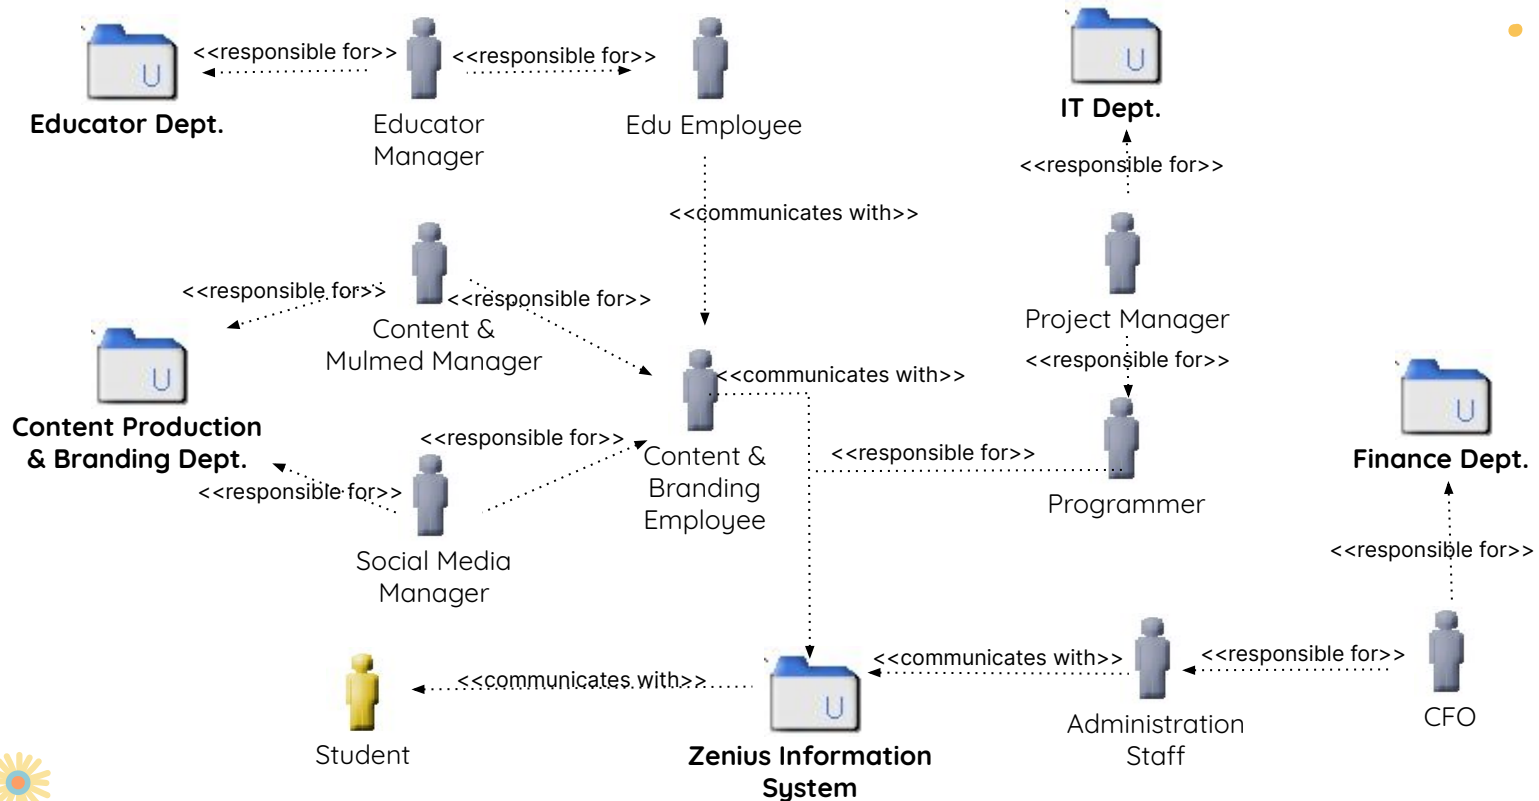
U
Educator Dept.

<<responsible for>>

Educator Manager

<<responsible for>>

Edu Employee

U
IT Dept.

<<responsible for>>

<<communicates with>>

<<responsible for>>

Content & Mulmed Manager

<<responsible for>>

U
Content Production & Branding Dept.

Project Manager

<<responsible for>>

<<communicates with>>

Content & Branding Employee

<<responsible for>>

<<responsible for>>

<<responsible for>>

Social Media Manager

Programmer

U
Finance Dept.

<<responsible for>>

<<communicates with>>

<<responsible for>>

<<communicates with>>

Student

U
Zenius Information System

Administration Staff

CFO